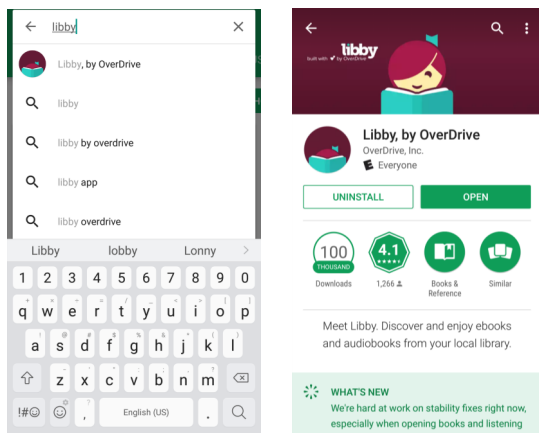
libby

Libby, by OverDrive

libby

libby by overdrive

libby app

libby overdrive

Libby lobby Lonny

1 2 3 4 5 6 7 8 9 0

q w e r t y u i o p

a s d f g h j k l

z x c v b n m

!#☺ , English (US) .

libby

built with ♥ by OverDrive

Libby, by OverDrive

OverDrive, Inc.

E Everyone

UNINSTALL

OPEN

100 THOUSAND

Downloads

4.1 ★★★★★

1,266

Books & Reference

Similar

Meet Libby. Discover and enjoy ebooks and audiobooks from your local library.

WHAT'S NEW

We're hard at work on stability fixes right now, especially when opening books and listening